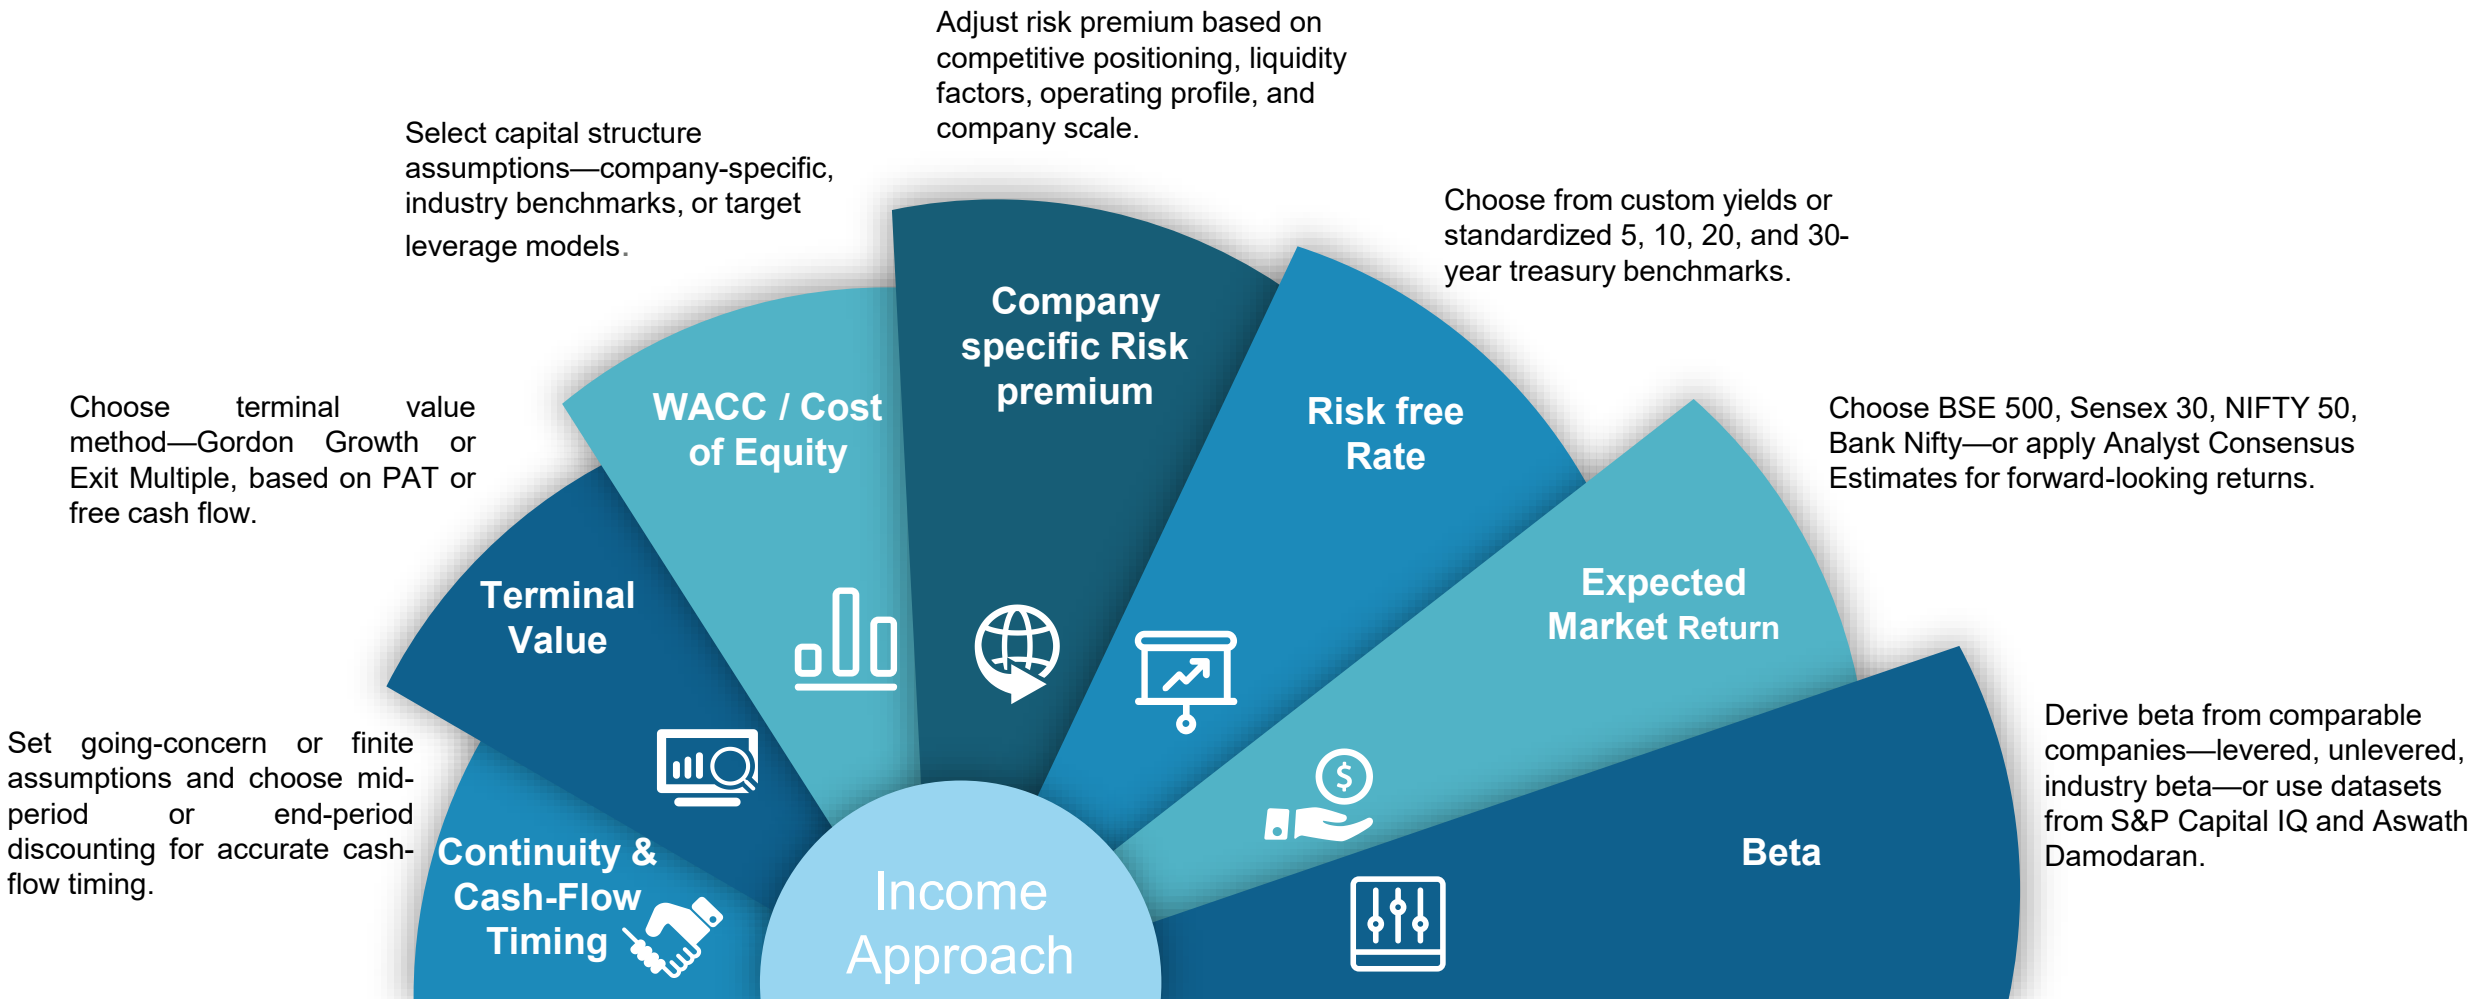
Adjust risk premium based on competitive positioning, liquidity factors, operating profile, and company scale.

Select capital structure assumptions—company-specific, industry benchmarks, or target leverage models.

Choose from custom yields or standardized 5, 10, 20, and 30-year treasury benchmarks.

Choose terminal value method—Gordon Growth or Exit Multiple, based on PAT or free cash flow.

Choose BSE 500, Sensex 30, NIFTY 50, Bank Nifty—or apply Analyst Consensus Estimates for forward-looking returns.

Company specific Risk premium

WACC / Cost of Equity

Risk free Rate

Terminal Value

Expected Market Return

Derive beta from comparable companies—levered, unlevered, industry beta—or use datasets from S&P Capital IQ and Aswath Damodaran.

Set going-concern or finite assumptions and choose mid-period or end-period discounting for accurate cash-flow timing.

Beta

Continuity & Cash-Flow Timing

Income Approach